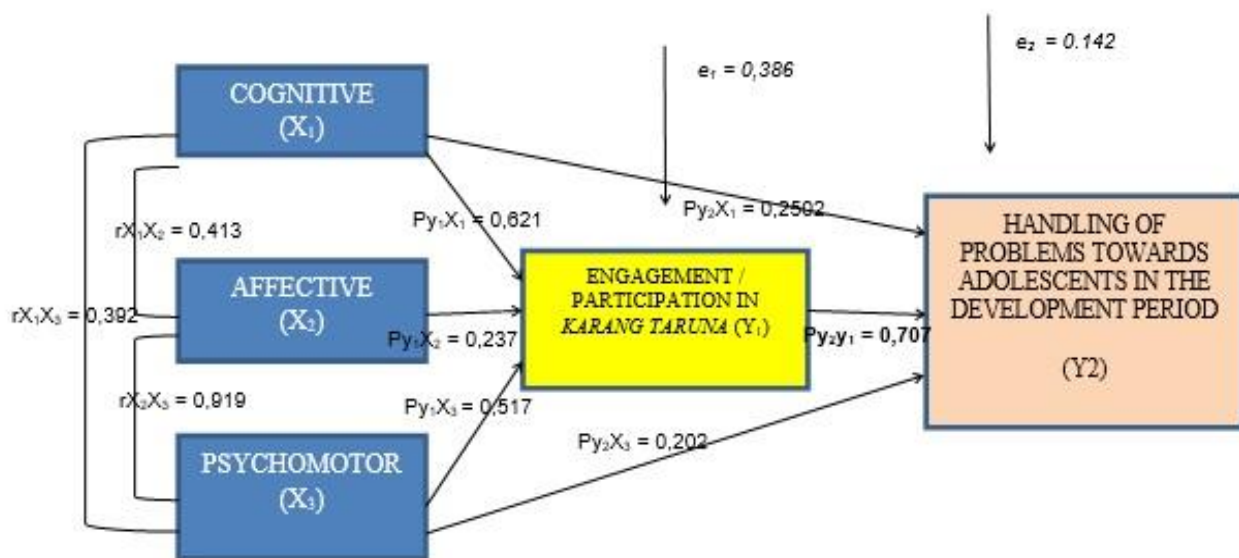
$e_2$ = 0.142

$e_1$ = 0,386

COGNITIVE
($X_1$)

$Py_1X_1$ = 0,621

$Py_2X_1$ = 0,2502

$rX_1X_2$ = 0,413

HANDLING OF PROBLEMS TOWARDS ADOLESCENTS IN THE DEVELOPMENT PERIOD

(Y2)

AFFECTIVE
($X_2$)

ENGAGEMENT / PARTICIPATION IN *KARANG TARUNA* ($Y_1$)

$rX_1X_3$ = 0,392

$Py_1X_2$ = 0,237

**$Py_2y_1$ = 0,707**

$rX_2X_3$ = 0,919

$Py_1X_3$ = 0,517

$Py_2X_3$ = 0,202

PSYCHOMOTOR
($X_3$)